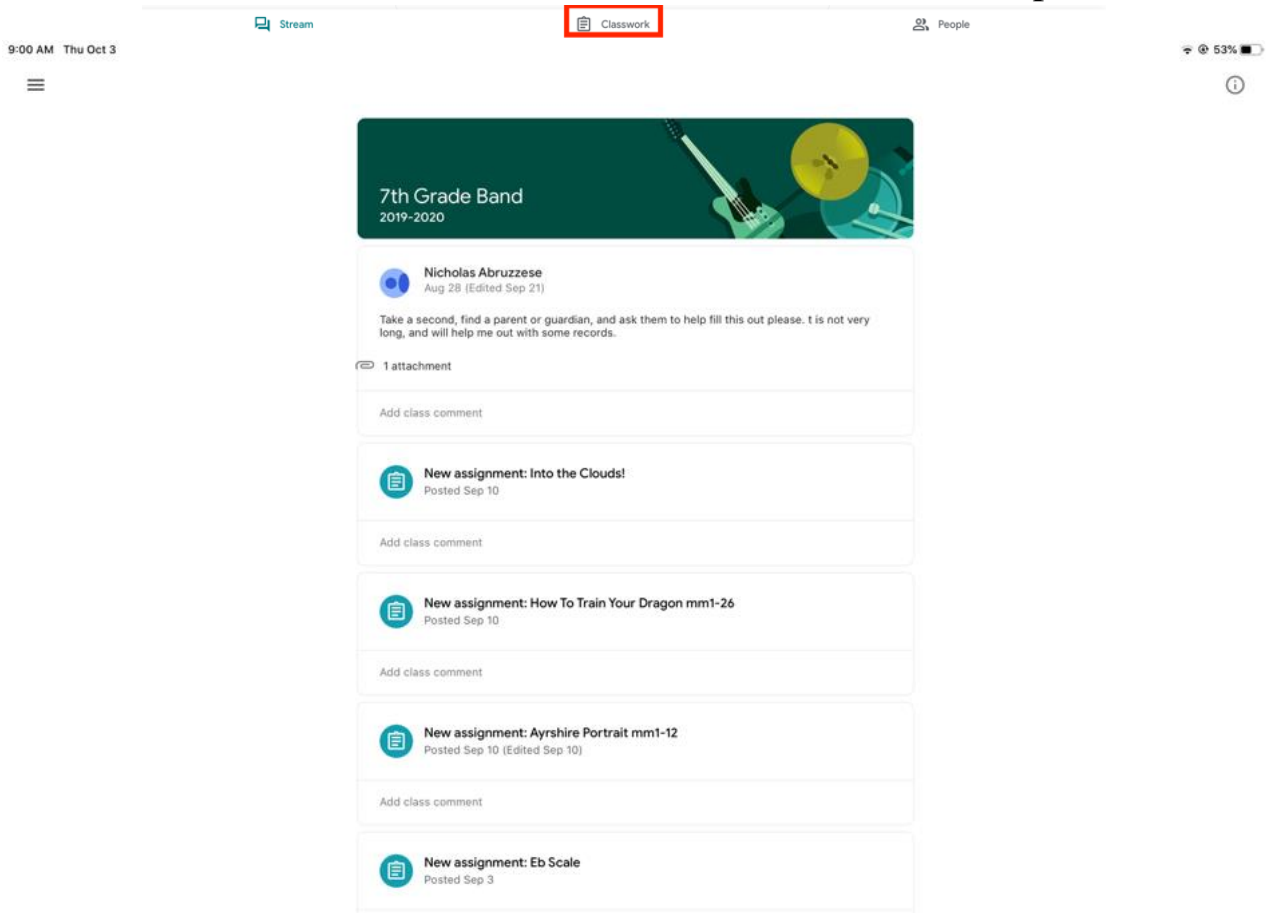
Stream Classwork People

9:00 AM Thu Oct 3

53%

7th Grade Band
2019-2020

Nicholas Abruzzese
Aug 28 (Edited Sep 21)

Take a second, find a parent or guardian, and ask them to help fill this out please. t is not very long, and will help me out with some records.

1 attachment

Add class comment

New assignment: Into the Clouds!
Posted Sep 10

Add class comment

New assignment: How To Train Your Dragon mm1-26
Posted Sep 10

Add class comment

New assignment: Ayrshire Portrait mm1-12
Posted Sep 10 (Edited Sep 10)

Add class comment

New assignment: Eb Scale
Posted Sep 3